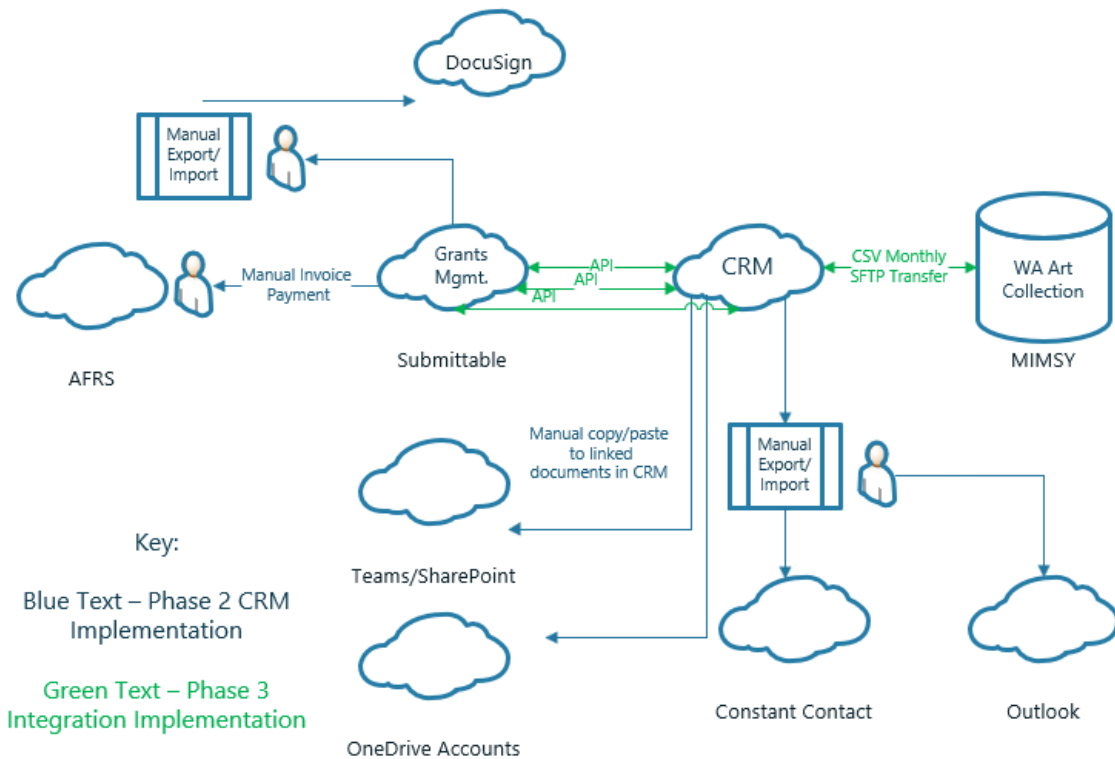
DocuSign

Manual Export/ Import

Manual Invoice Payment

Grants Mgmt.

API

API

API

CRM

CSV Monthly SFTP Transfer

WA Art Collection

AFRS

Submittable

MIMSY

Manual copy/paste to linked documents in CRM

Manual Export/ Import

Teams/SharePoint

Key:

Blue Text – Phase 2 CRM Implementation

Green Text – Phase 3 Integration Implementation

OneDrive Accounts

Constant Contact

Outlook